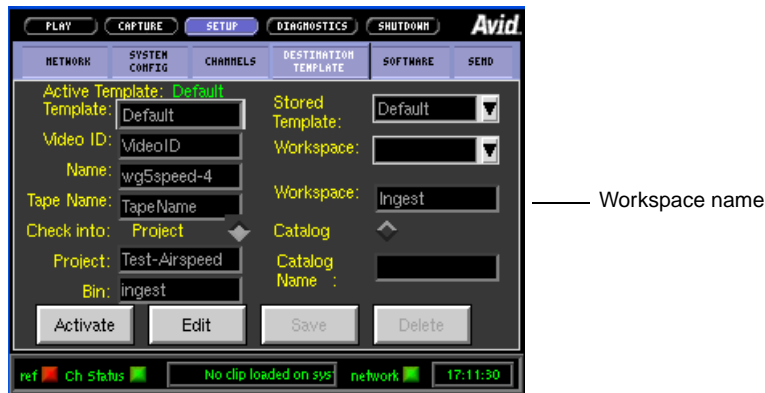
PLAY CAPTURE SETUP DIAGNOSTICS SHUTDOWN Avid.

NETWORK SYSTEM CONFIG CHANNELS DESTINATION TEMPLATE SOFTWARE SEND

Active Template: Default
Template: Default
Video ID: VideoID
Name: wg5speed-4
Tape Name: TapeName
Check into: Project
Project: Test-Airspeed
Bin: ingest

Stored Template: Default
Workspace:
Workspace: Ingest
Catalog
Catalog Name :

Activate Edit Save Delete

ref Ch Status No clip loaded on sys network 17:11:30

Workspace name